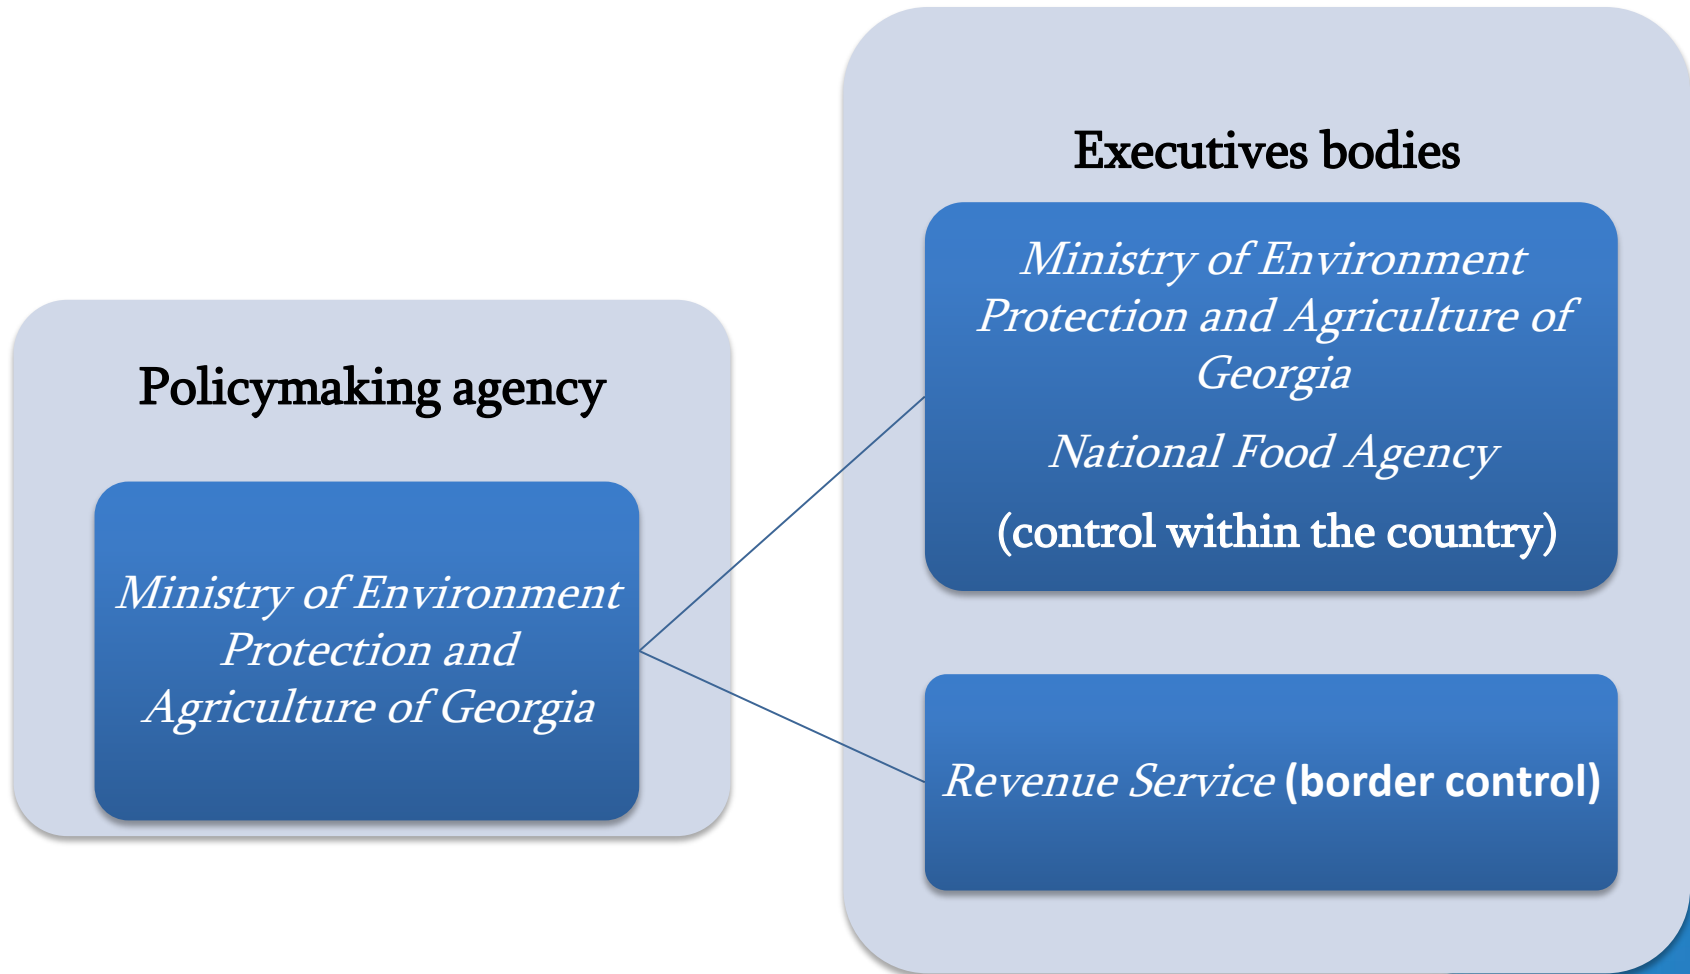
Policymaking agency

Ministry of Environment Protection and Agriculture of Georgia

Executives bodies

Ministry of Environment Protection and Agriculture of Georgia

National Food Agency

(control within the country)

Revenue Service (border control)